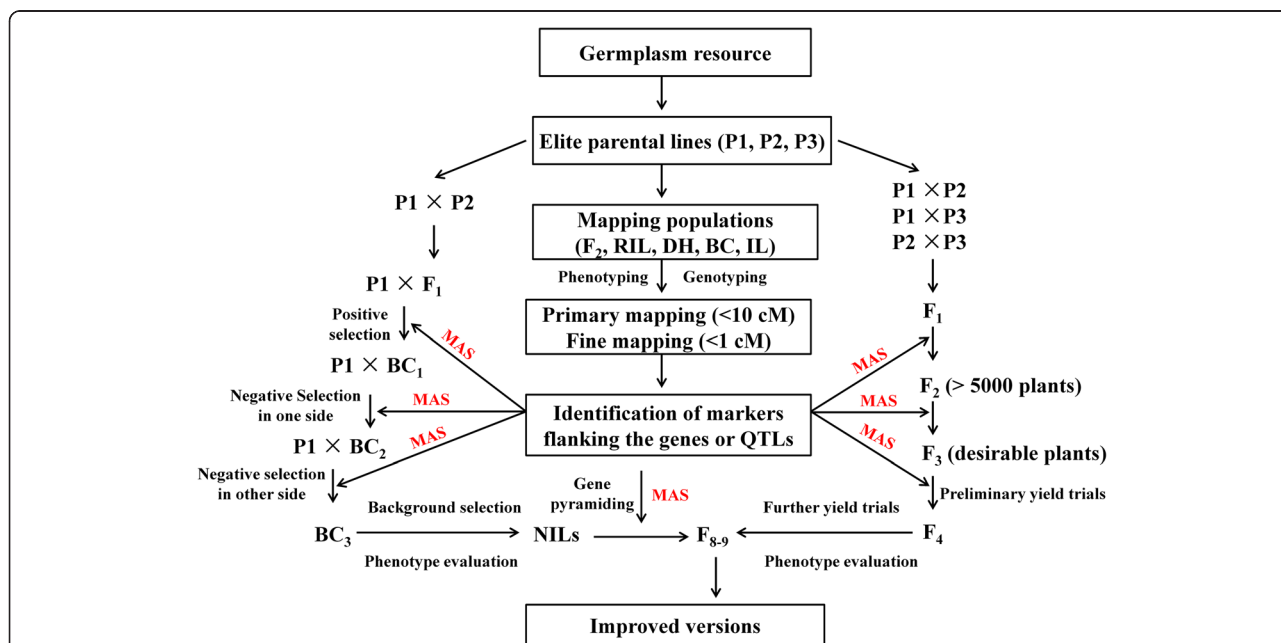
Germplasm resource

Elite parental lines (P1, P2, P3)

P1 × P2

Mapping populations ($F_2$, RIL, DH, BC, IL)

P1 ×P2
P1 ×P3
P2 ×P3

Phenotyping Genotyping

P1 × $F_1$

Positive selection

MAS

Primary mapping (<10 cM)
Fine mapping (<1 cM)

$F_1$

MAS

P1 × $BC_1$

Negative Selection in one side

MAS

Identification of markers flanking the genes or QTLs

MAS

$F_2$ (> 5000 plants)

MAS

P1 × $BC_2$

MAS

$F_3$ (desirable plants)

Negative selection in other side

Gene pyramiding

MAS

Preliminary yield trials

Background selection

Further yield trials

$BC_3$ NILs $F_{8-9}$ $F_4$

Phenotype evaluation

Phenotype evaluation

Improved versions